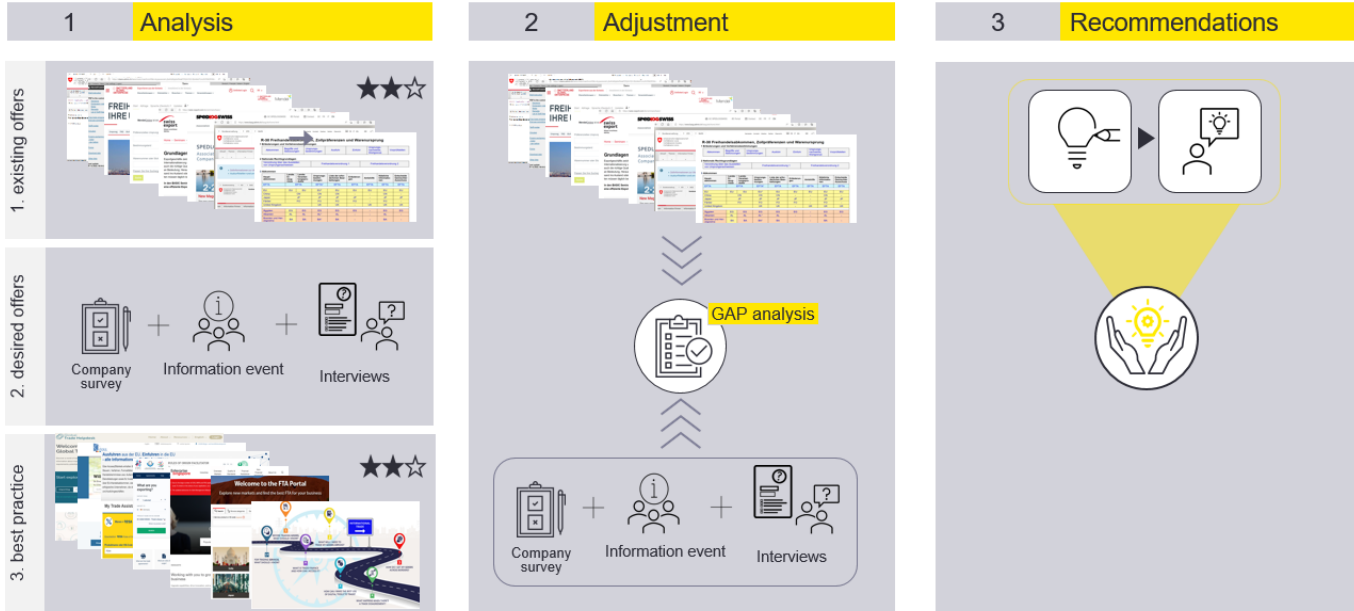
1 Analysis

2 Adjustment

3 Recommendations

1. existing offers

FREIH IHRE

SPEDLOGSWISS

Grundlagen

2. desired offers

Company survey

Information event

Interviews

3. best practice

Welcome to the FTA Portal

GAP analysis

Company survey

Information event

Interviews